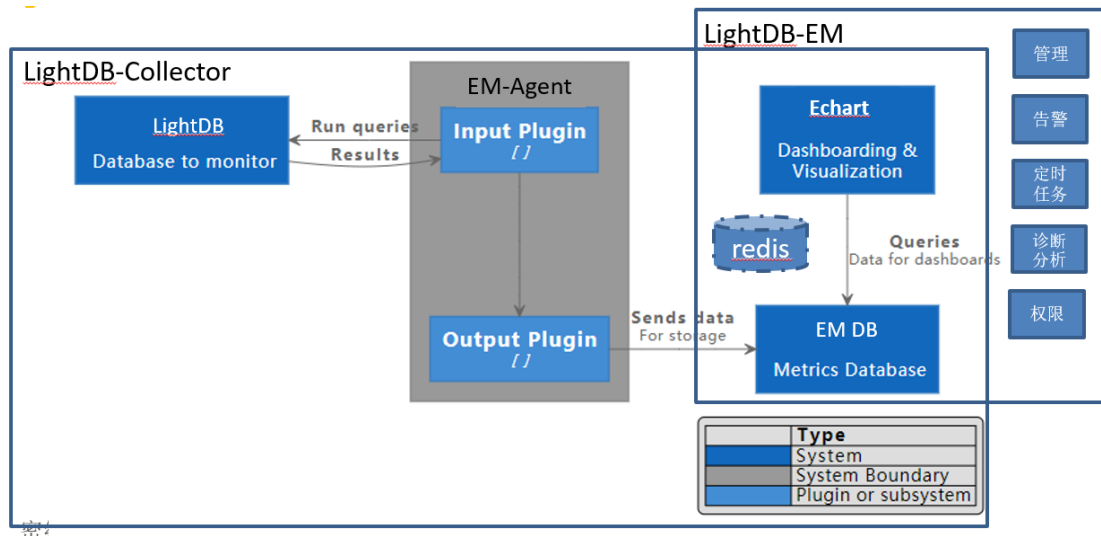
LightDB-Collector

LightDB
Database to monitor

Run queries
Results

EM-Agent

Input Plugin
[ ]

Output Plugin
[ ]

Sends data
For storage

LightDB-EM

Echart
Dashboarding & Visualization

redis

Queries
Data for dashboards

EM DB
Metrics Database

管理
告警
定时任务
诊断分析
权限

| | Type |
|---|---|
| | System |
| | System Boundary |
| | Plugin or subsystem |

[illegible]